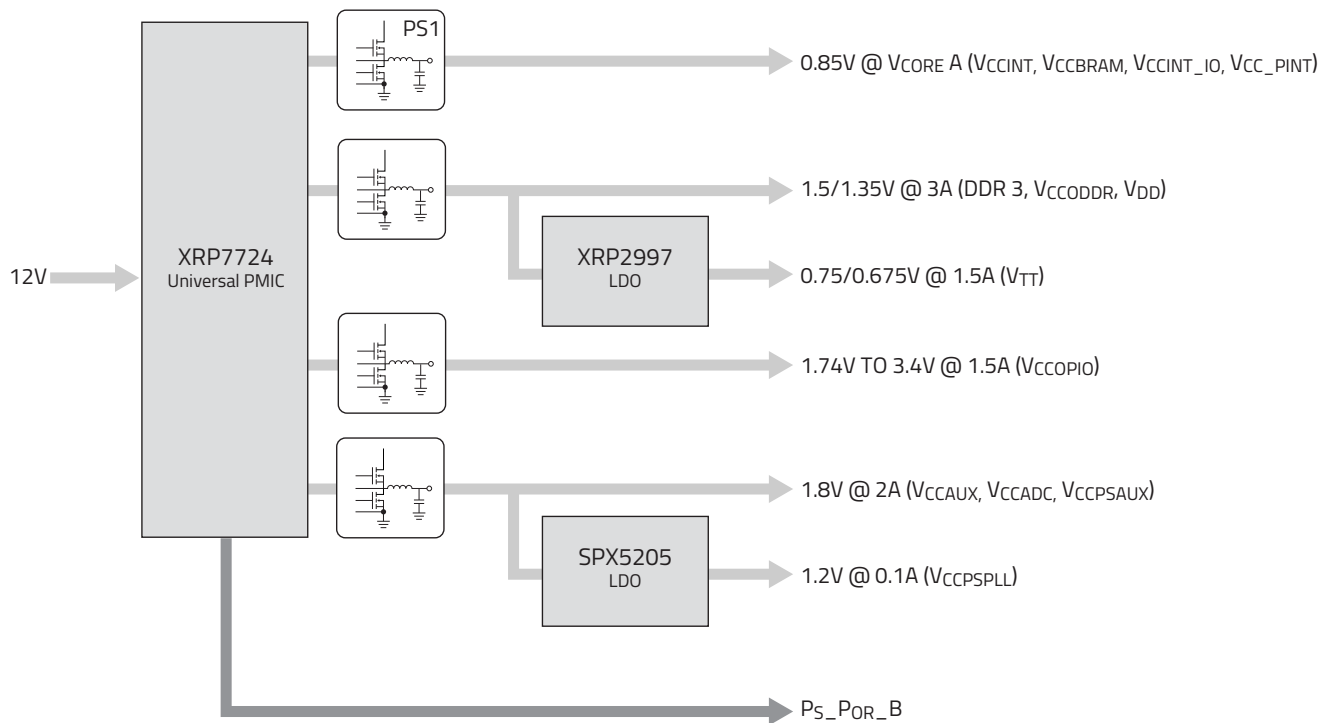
PS1

0.85V @ $V_{CORE}$ A ($V_{CCINT}$, $V_{CCBRAM}$, $V_{CCINT\_IO}$, $V_{CC\_PINT}$)

1.5/1.35V @ 3A (DDR 3, $V_{CCODDR}$, $V_{DD}$)

12V

XRP7724
Universal PMIC

XRP2997
LDO

0.75/0.675V @ 1.5A ($V_{TT}$)

1.74V TO 3.4V @ 1.5A ($V_{CCOPIO}$)

1.8V @ 2A ($V_{CCAUX}$, $V_{CCADC}$, $V_{CCPSAUX}$)

SPX5205
LDO

1.2V @ 0.1A ($V_{CCPSPLL}$)

$P_S$_$P_{OR}$_B